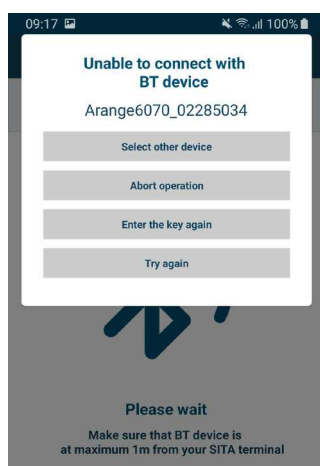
09:17

100%

Unable to connect with BT device

Arange6070_02285034

Select other device

Abort operation

Enter the key again

Try again

Please wait

Make sure that BT device is at maximum 1m from your SITA terminal